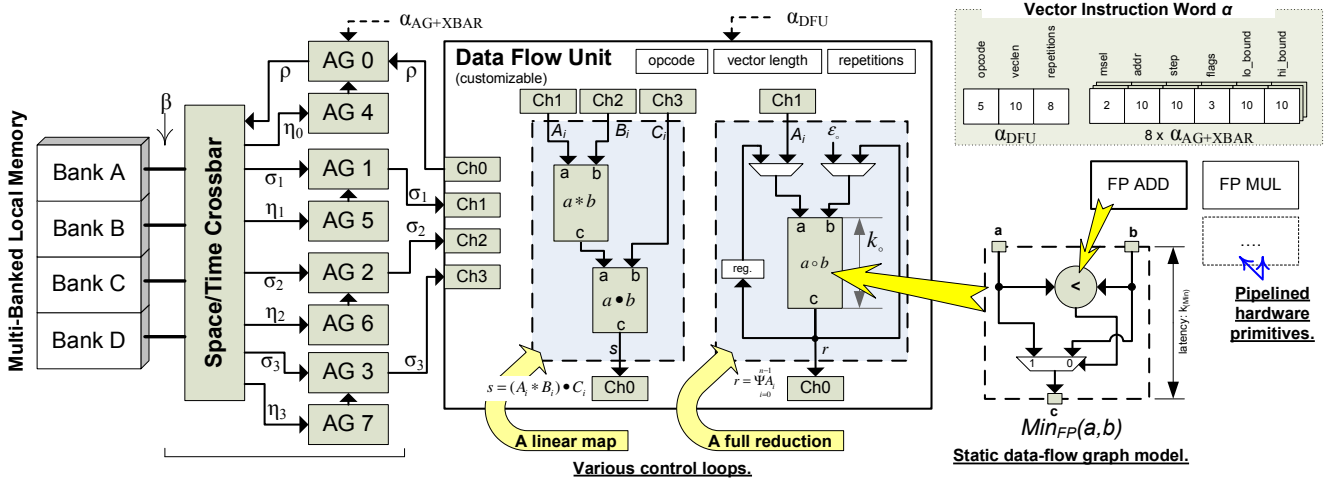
$\alpha_{AG+XBAR}$

$\alpha_{DFU}$

Vector Instruction Word $\alpha$

| opcode | veclen | repetitions |
|---|---|---|
| 5 | 10 | 8 |

$\alpha_{DFU}$

| msel | addr | step | flags | lo_bound | hi_bound |
|---|---|---|---|---|---|
| 2 | 10 | 10 | 3 | 10 | 10 |

8 x $\alpha_{AG+XBAR}$

Multi-Banked Local Memory

$\beta$

Bank A

Bank B

Bank C

Bank D

Space/Time Crossbar

AG 0

AG 4

AG 1

AG 5

AG 2

AG 6

AG 3

AG 7

$\rho$

$\rho$

$\eta_0$

$\sigma_1$

$\sigma_1$

$\eta_1$

$\sigma_2$

$\sigma_2$

$\eta_2$

$\sigma_3$

$\sigma_3$

$\eta_3$

Ch0

Ch1

Ch2

Ch3

Data Flow Unit
(customizable)

opcode

vector length

repetitions

Ch1 Ch2 Ch3

$A_i$ $B_i$ $C_i$

a b

$a * b$

c

a b

$a \bullet b$

c

s

$s = (A_i * B_i) \bullet C_i$

Ch0

Ch1

$A_i$

$\varepsilon_\circ$

a b

$a \circ b$

c

$k_\circ$

reg.

r

$r = \Psi_{i=0}^{n-1} A_i$

Ch0

A linear map

A full reduction

Various control loops.

FP ADD

FP MUL

....

Pipelined hardware primitives.

a

b

<

1 0

c

latency: $k_{(Min)}$

$Min_{FP}(a,b)$

Static data-flow graph model.